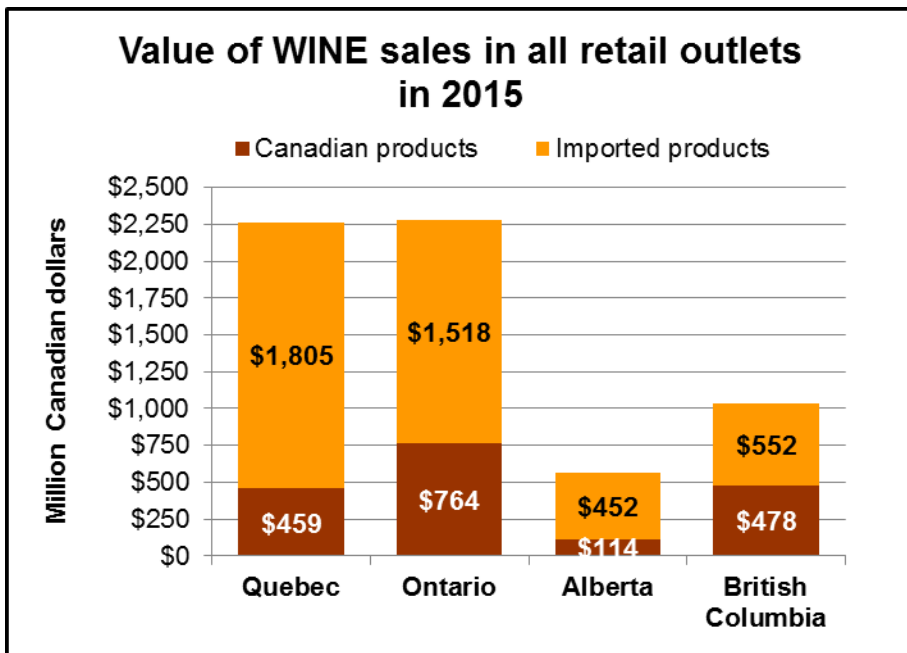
Value of WINE sales in all retail outlets in 2015

Canadian products
Imported products

Million Canadian dollars

$2,500
$2,250
$2,000
$1,750
$1,500
$1,250
$1,000
$750
$500
$250
$0

$1,805
$459
$1,518
$764
$452
$114
$552
$478

Quebec
Ontario
Alberta
British Columbia